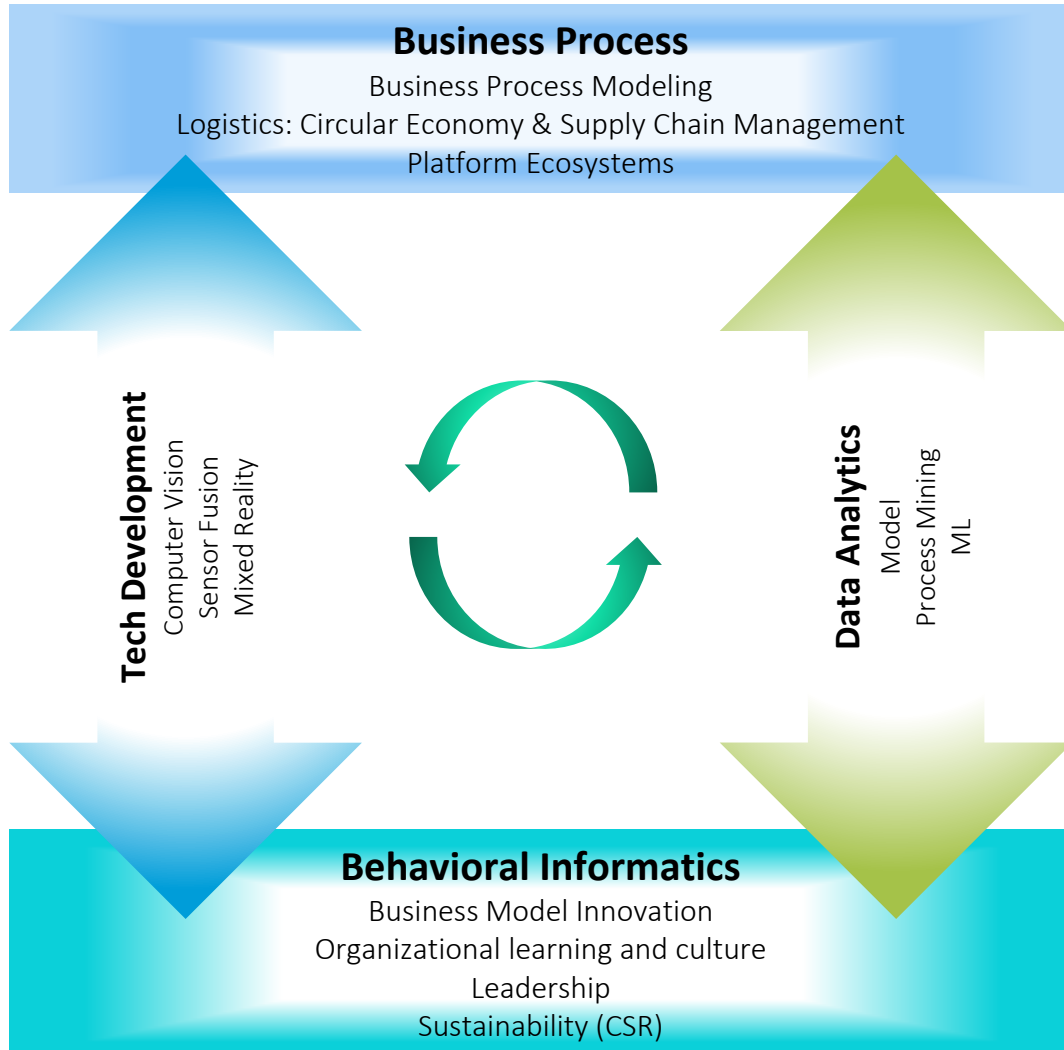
Business Process
Business Process Modeling
Logistics: Circular Economy & Supply Chain Management
Platform Ecosystems

Tech Development
Computer Vision
Sensor Fusion
Mixed Reality

Data Analytics
Model
Process Mining
ML

Behavioral Informatics
Business Model Innovation
Organizational learning and culture
Leadership
Sustainability (CSR)